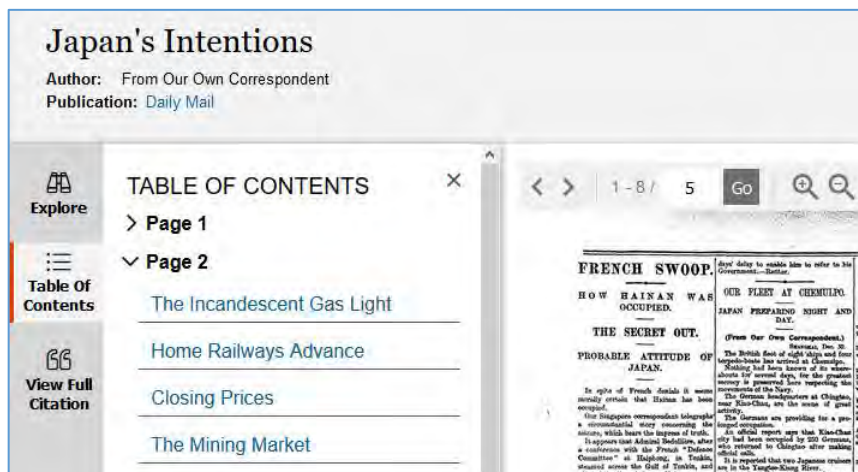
Japan's Intentions

Author: From Our Own Correspondent
Publication: Daily Mail

Explore

Table Of Contents

View Full Citation

TABLE OF CONTENTS

×

> Page 1

∨ Page 2

The Incandescent Gas Light

Home Railways Advance

Closing Prices

The Mining Market

< > 1 - 8 / 5 Go

FRENCH SWOOP.

HOW HAINAN WAS OCCUPIED.

THE SECRET OUT.

PROBABLE ATTITUDE OF JAPAN.

In spite of French denials it seems morally certain that Hainan has been occupied.

Our Singapore correspondent telegraphs a circumstantial story concerning the seizure, which bears the impress of truth.

It appears that Admiral Bedolliere, after a conference with the French "Defence Committee" at Haiphong, in Tonkin, steamed across the Gulf of Tonkin, and

days' delay to enable him to refer to his Government.—Reuter.

OUR FLEET AT CHEMULPO.

JAPAN PREPARING NIGHT AND DAY.

(From Our Own Correspondent.)

The British fleet of eight ships and four torpedo-boats has arrived at Chemulpo.

Nothing had been known of its whereabouts for several days, for the greatest secrecy is preserved here respecting the movements of the Navy.

The German headquarters at Chingtao, near Kiao-Chau, are the scene of great activity.

The Germans are providing for a prolonged occupation.

An official report says that Kiao-Chau city had been occupied by 200 Germans, who returned to Chingtao after making official calls.

It is reported that two Japanese cruisers are in the Yangtse-Kiang River.